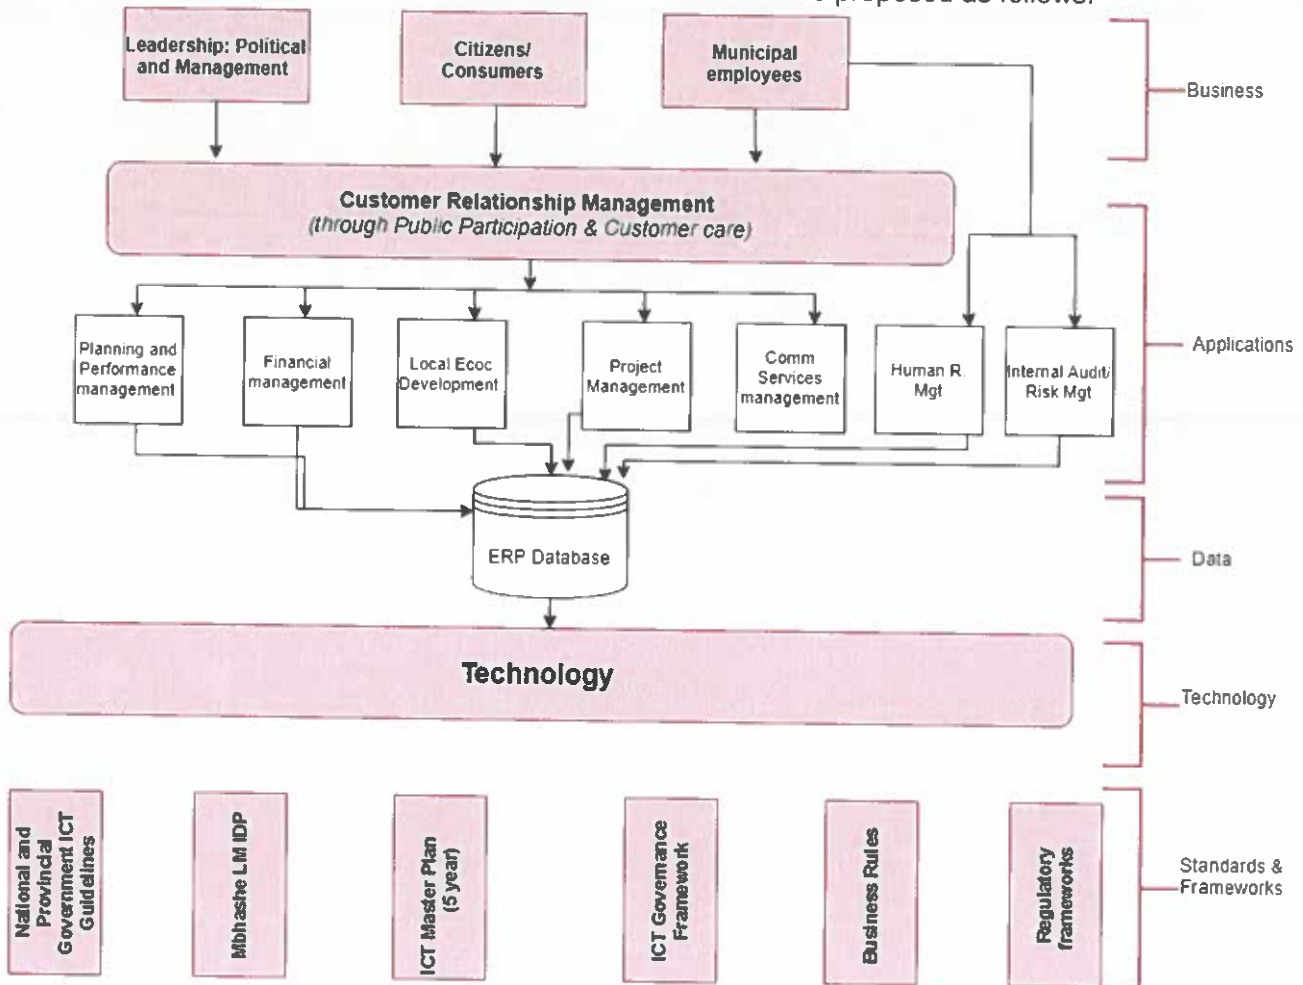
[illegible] proposed as follows:

Leadership: Political and Management

Citizens/ Consumers

Municipal employees

Business

Customer Relationship Management
(through Public Participation & Customer care)

Planning and Performance management

Financial management

Local Ecoc Development

Project Management

Comm Services management

Human R Mgt

Internal Audit/ Risk Mgt

Applications

ERP Database

Data

Technology

Technology

National and Provincial Government ICT Guidelines

Mbhashe LM IDP

ICT Master Plan (5 year)

ICT Governance Framework

Business Rules

Regulatory frameworks

Standards & Frameworks